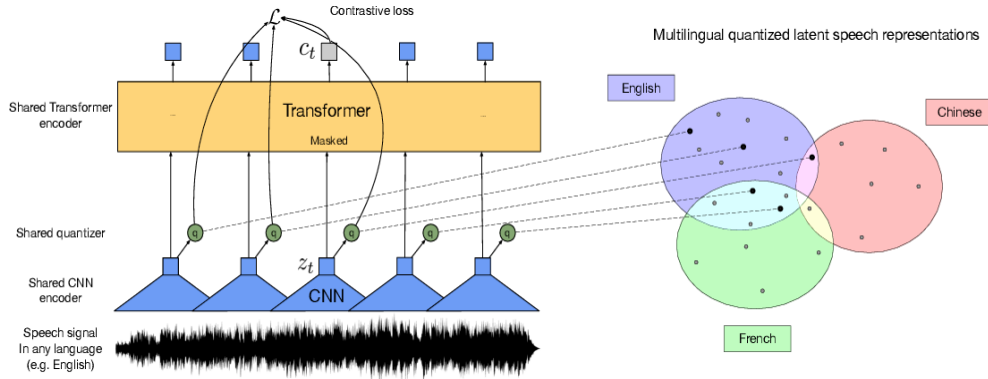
$\mathcal{L}$ Contrastive loss

$c_t$

Multilingual quantized latent speech representations

Shared Transformer encoder

Transformer

Masked

English

Chinese

Shared quantizer

q q q q q

$z_t$

Shared CNN encoder

CNN

Speech signal In any language (e.g. English)

French